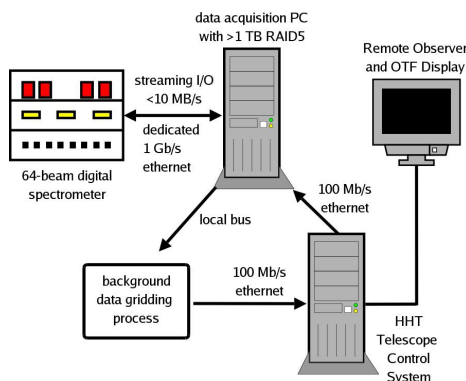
data acquisition PC with >1 TB RAID5

Remote Observer and OTF Display

streaming I/O <10 MB/s

dedicated 1 Gb/s ethernet

64-beam digital spectrometer

100 Mb/s ethernet

local bus

background data gridding process

100 Mb/s ethernet

HHT Telescope Control System